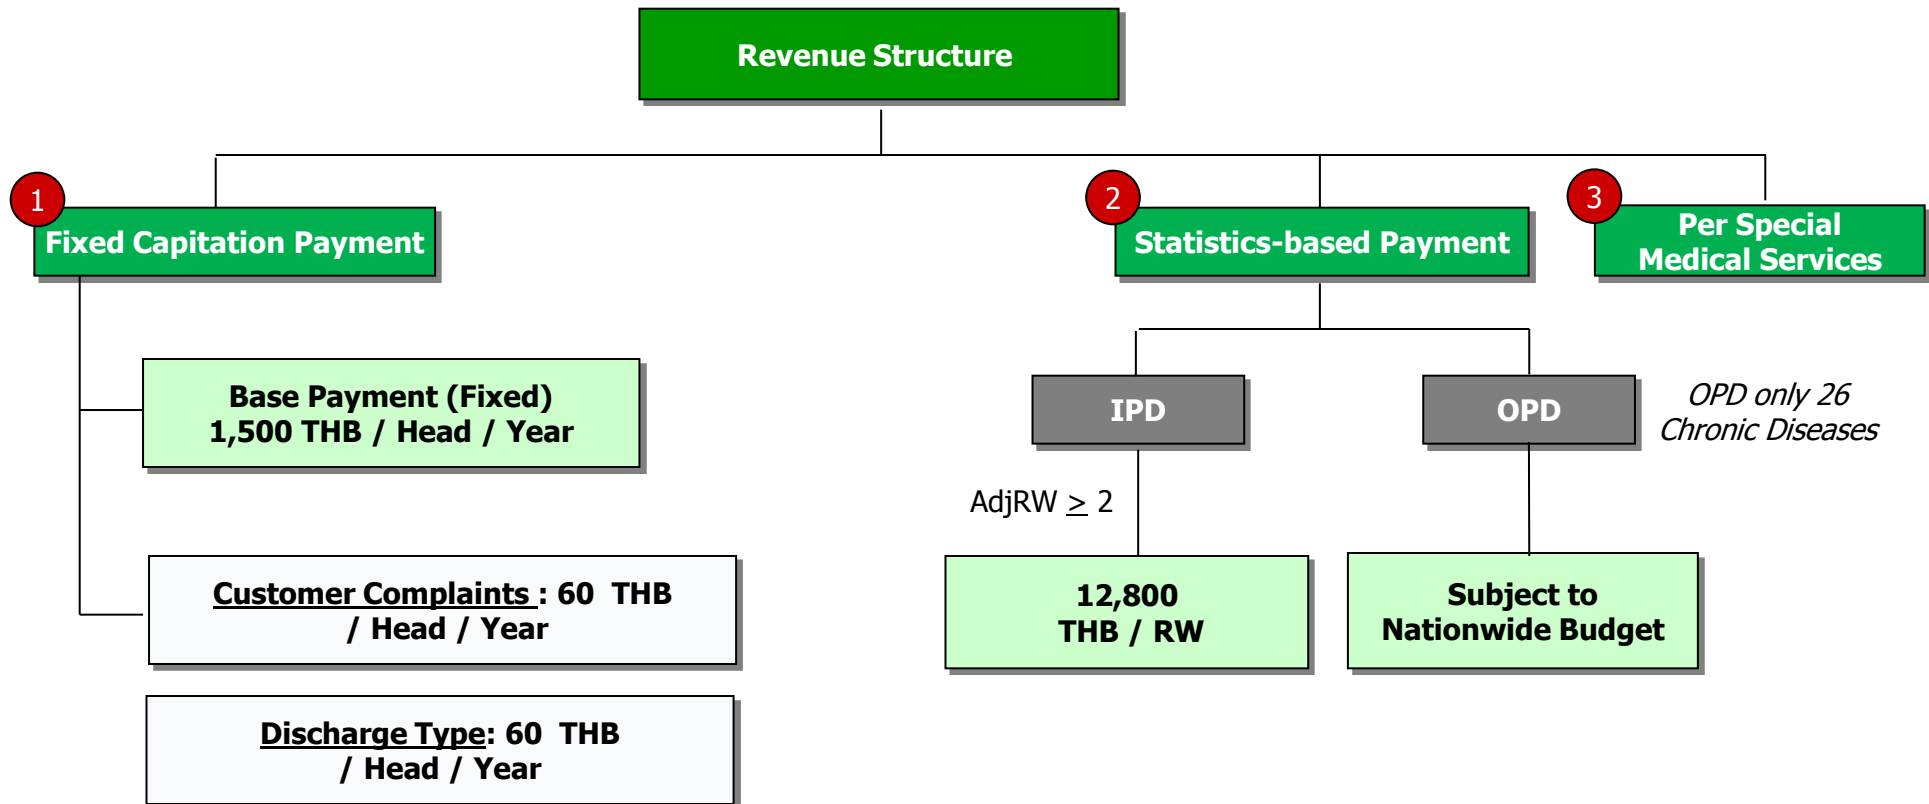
Revenue Structure

1 Fixed Capitation Payment

Base Payment (Fixed)
1,500 THB / Head / Year

Customer Complaints : 60 THB / Head / Year

Discharge Type: 60 THB / Head / Year

2 Statistics-based Payment

IPD

AdjRW $\geq$ 2

12,800 THB / RW

OPD

OPD only 26 Chronic Diseases

Subject to Nationwide Budget

3 Per Special Medical Services